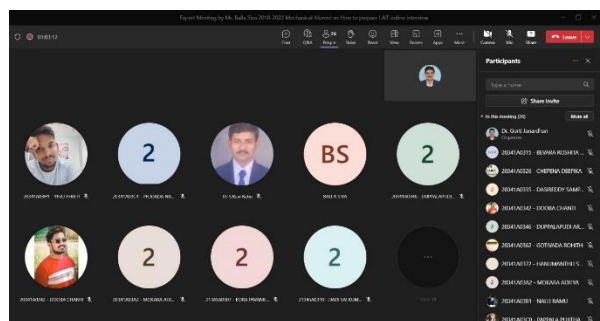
Expert Meeting by Mr. Balla Siva 2018-2022 Mechanical Alumni on How to prepare UAT online interview

01:01:12

Chat Q&A People Raise React View Rooms Apps More Camera Mic Share Leave

Participants

Type a name

Share invite

In this meeting (29) Mute all

Dr. Gorti Janardhan
Organiser

20341A0315 - BEVARA ROSHITA ...

20341A0326 - CHEPENA DEEPIKA

20341A0335 - DASIREDDY SAMP...

20341A0342 - DOODA CHANTI

20341A0346 - DUPPALAPUDI AR...

20341A0362 - GOTIVADA ROHITH

20341A0377 - HANUMANTHU S...

20341A03A2 - MOKARA ADITYA

20341A03B1 - NALLI RAMU

20341A03C0 - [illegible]

2

2

BS

2

2

2

2

20341A03A2 - MOKARA ADI...

Dr. S Kiran Kumar

20341A0342 - DOODA CHANTI